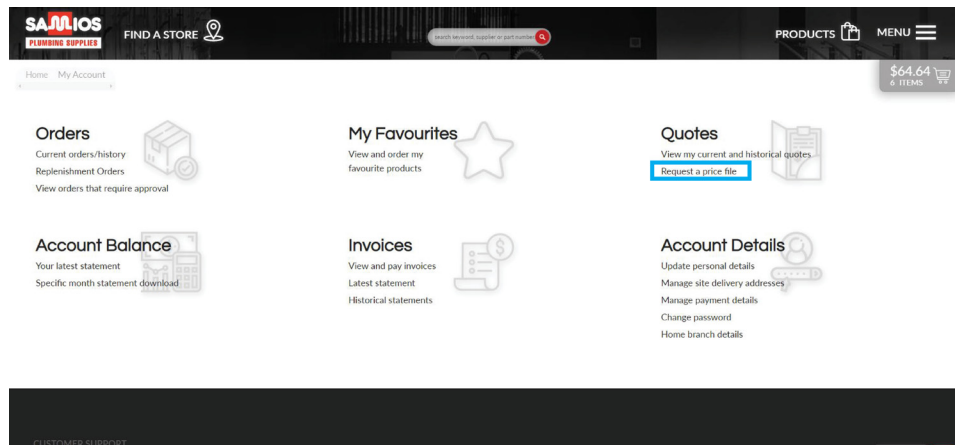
SAMIOS PLUMBING SUPPLIES

FIND A STORE

search keyword, supplier or part number

PRODUCTS

MENU

Home My Account

$64.64
6 ITEMS

Orders
Current orders/history
Replenishment Orders
View orders that require approval

My Favourites
View and order my favourite products

Quotes
View my current and historical quotes
Request a price file

Account Balance
Your latest statement
Specific month statement download

Invoices
View and pay invoices
Latest statement
Historical statements

Account Details
Update personal details
Manage site delivery addresses
Manage payment details
Change password
Home branch details

CUSTOMER SUPPORT